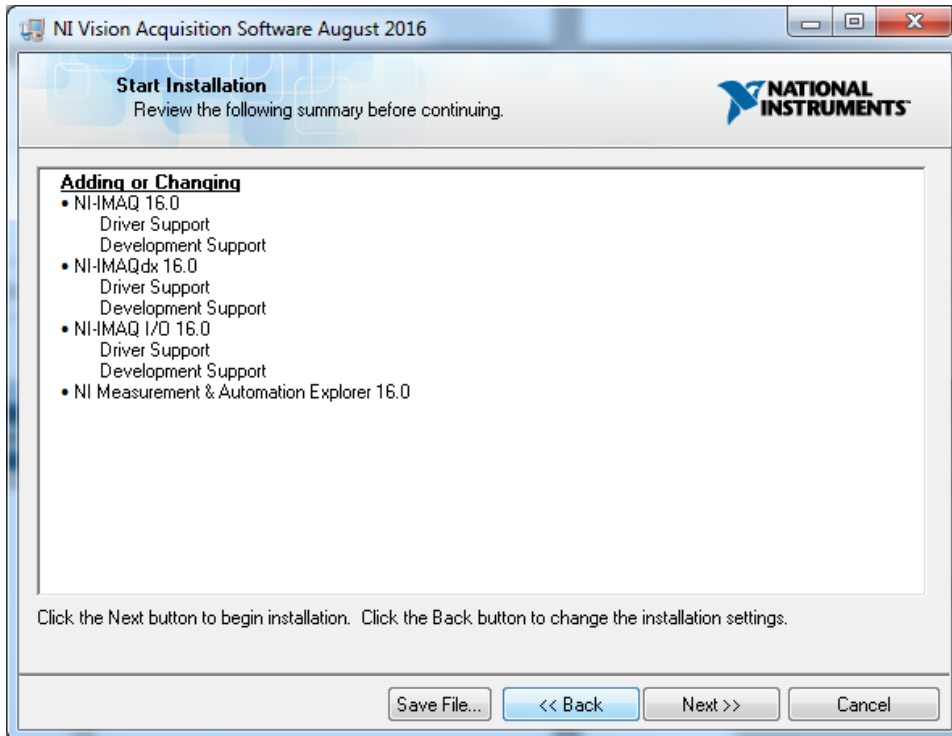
NI Vision Acquisition Software August 2016

Start Installation
Review the following summary before continuing.

NATIONAL INSTRUMENTS

Adding or Changing
• NI-IMAQ 16.0
Driver Support
Development Support
• NI-IMAQdx 16.0
Driver Support
Development Support
• NI-IMAQ I/O 16.0
Driver Support
Development Support
• NI Measurement & Automation Explorer 16.0

Click the Next button to begin installation. Click the Back button to change the installation settings.

Save File... | << Back | Next >> | Cancel